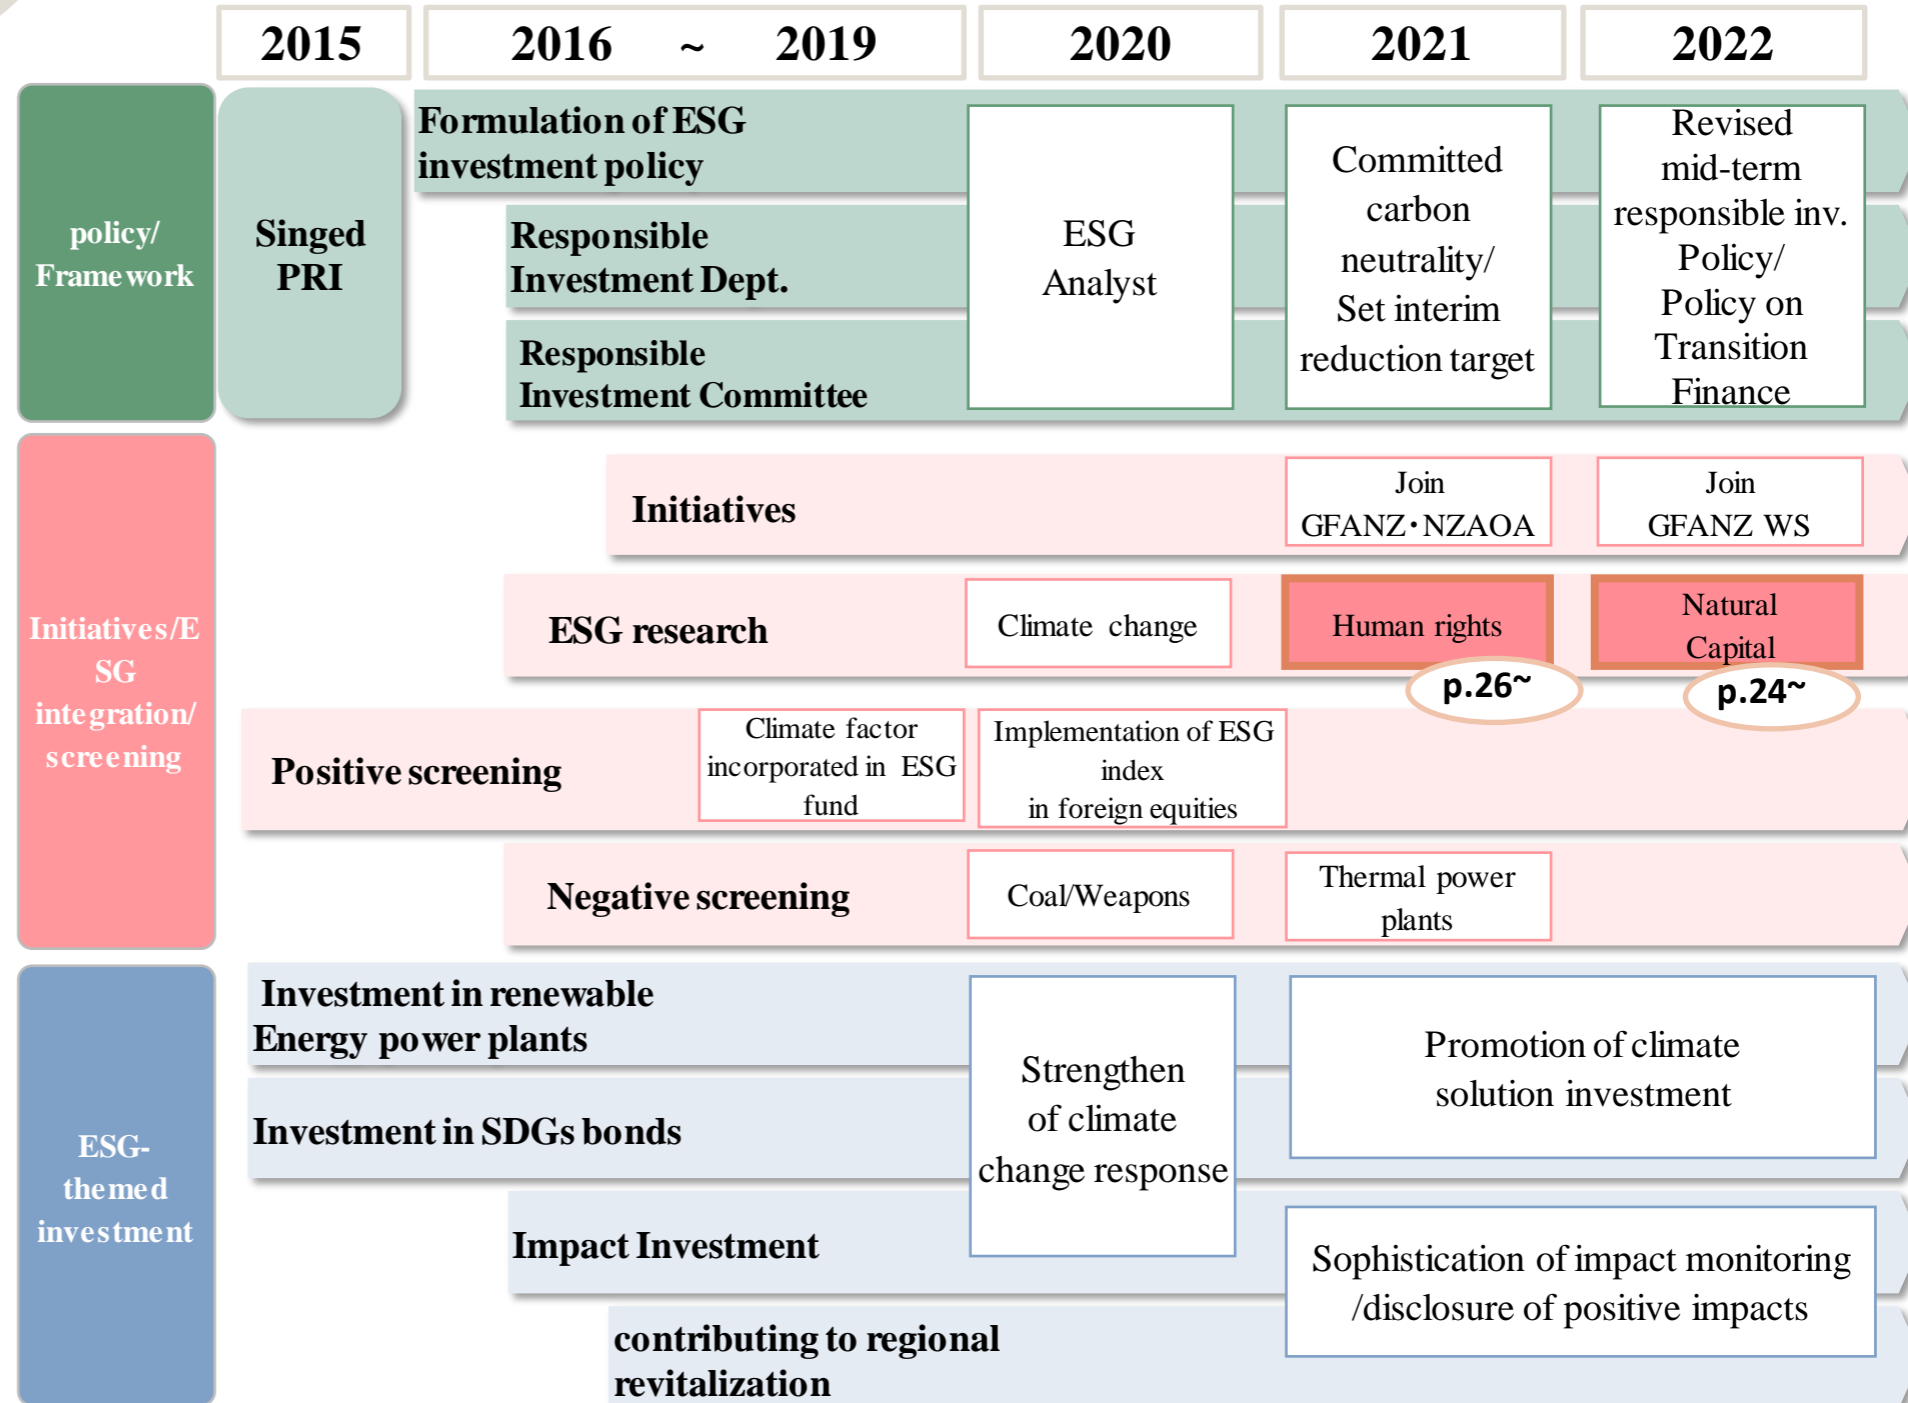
| 2015 | 2016 ~ 2019 | 2020 | 2021 | 2022 |
|---|---|---|---|---|

policy/ Framework

Singed PRI

Formulation of ESG investment policy

Responsible Investment Dept.

Responsible Investment Committee

ESG Analyst

Committed carbon neutrality/ Set interim reduction target

Revised mid-term responsible inv. Policy/ Policy on Transition Finance

Initiatives/ESG integration/ screening

Initiatives

Join GFANZ・NZAOA

Join GFANZ WS

ESG research

Climate change

Human rights

p.26~

Natural Capital

p.24~

Positive screening

Climate factor incorporated in ESG fund

Implementation of ESG index in foreign equities

Negative screening

Coal/Weapons

Thermal power plants

ESG-themed investment

Investment in renewable Energy power plants

Investment in SDGs bonds

Strengthen of climate change response

Promotion of climate solution investment

Impact Investment

Sophistication of impact monitoring /disclosure of positive impacts

contributing to regional revitalization